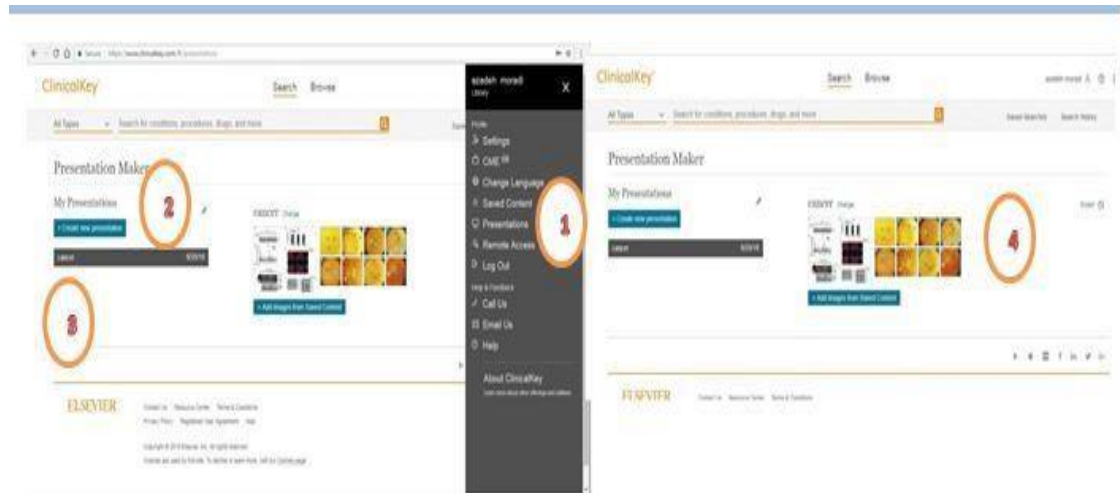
ClinicalKey

Search Browse

All Types Search for conditions, procedures, drugs, and more

Presentation Maker

My Presentations

+ Create new presentation

Lesson

2

3

+ Add Images from Saved Content

ELSEVIER

azadeh moradi
Library

X

Settings

CME

Change Language

Saved Content

Presentations

Remote Access

Log Out

Call Us

Email Us

Help

About ClinicalKey

1

ClinicalKey

Search Browse

All Types Search for conditions, procedures, drugs, and more

Presentation Maker

My Presentations

+ Create new presentation

Lesson

+ Add Images from Saved Content

4

ELSEVIER